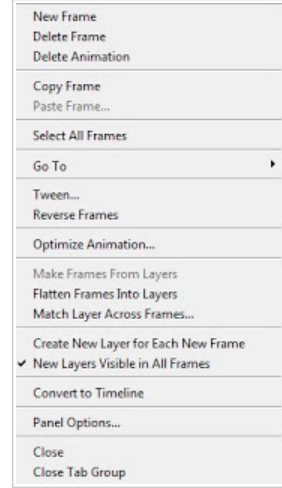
New Frame
Delete Frame
Delete Animation

Copy Frame
Paste Frame...

Select All Frames

Go To

Tween...
Reverse Frames

Optimize Animation...

Make Frames From Layers
Flatten Frames Into Layers
Match Layer Across Frames...

Create New Layer for Each New Frame
✓ New Layers Visible in All Frames

Convert to Timeline

Panel Options...

Close
Close Tab Group